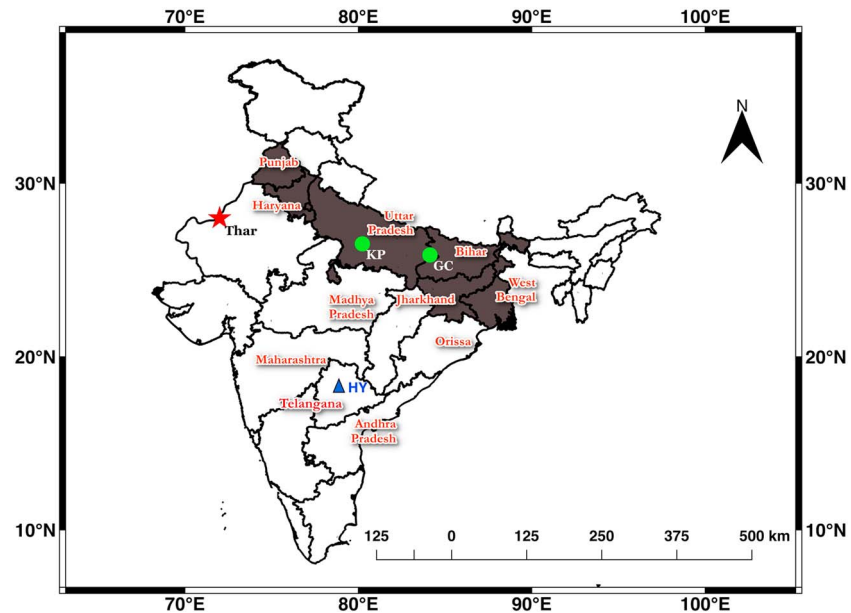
70°E 80°E 90°E 100°E

N

30°N 30°N

20°N 20°N

10°N 10°N

Punjab

Haryana

Thar

Uttar Pradesh

KP

GC

Bihar

West Bengal

Madhya Pradesh

Jharkhand

Orissa

Maharashtra

HY

Telangana

Andhra Pradesh

125 0 125 250 375 500 km

70°E 80°E 90°E 100°E